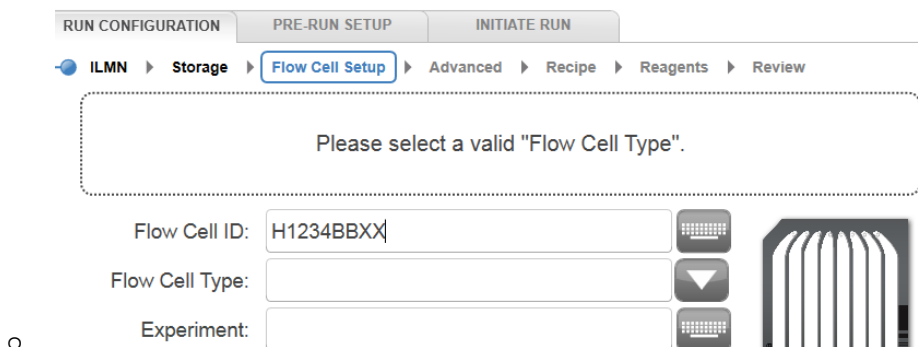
RUN CONFIGURATION
PRE-RUN SETUP
INITIATE RUN

ILMN ▸ Storage ▸ Flow Cell Setup ▸ Advanced ▸ Recipe ▸ Reagents ▸ Review

Please select a valid "Flow Cell Type".

Flow Cell ID: H1234BBXX

Flow Cell Type:

Experiment: